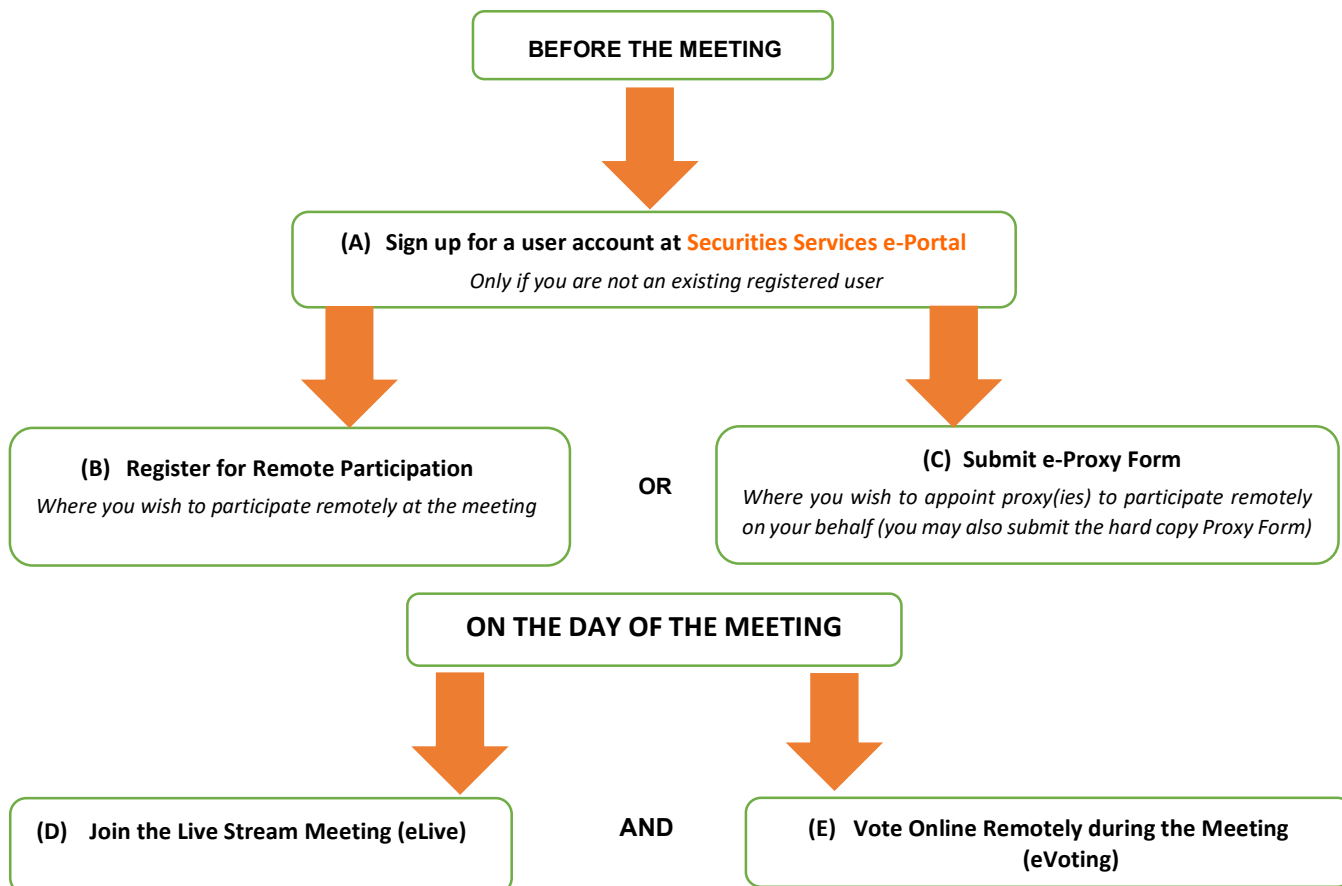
BEFORE THE MEETING

(A) Sign up for a user account at Securities Services e-Portal
*Only if you are not an existing registered user*

(B) Register for Remote Participation
*Where you wish to participate remotely at the meeting*

OR

(C) Submit e-Proxy Form
*Where you wish to appoint proxy(ies) to participate remotely on your behalf (you may also submit the hard copy Proxy Form)*

ON THE DAY OF THE MEETING

(D) Join the Live Stream Meeting (eLive)

AND

(E) Vote Online Remotely during the Meeting (eVoting)